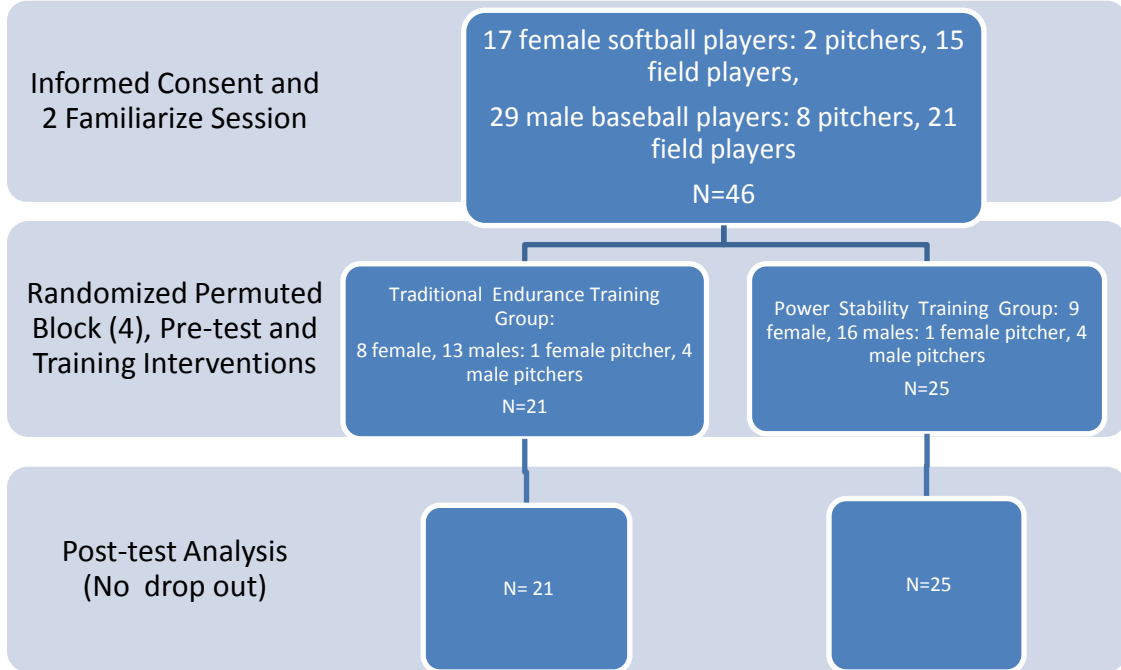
Informed Consent and 2 Familiarize Session

17 female softball players: 2 pitchers, 15 field players,

29 male baseball players: 8 pitchers, 21 field players

N=46

Randomized Permuted Block (4), Pre-test and Training Interventions

Traditional Endurance Training Group:

8 female, 13 males: 1 female pitcher, 4 male pitchers

N=21

Power Stability Training Group: 9 female, 16 males: 1 female pitcher, 4 male pitchers

N=25

Post-test Analysis (No drop out)

N= 21

N=25